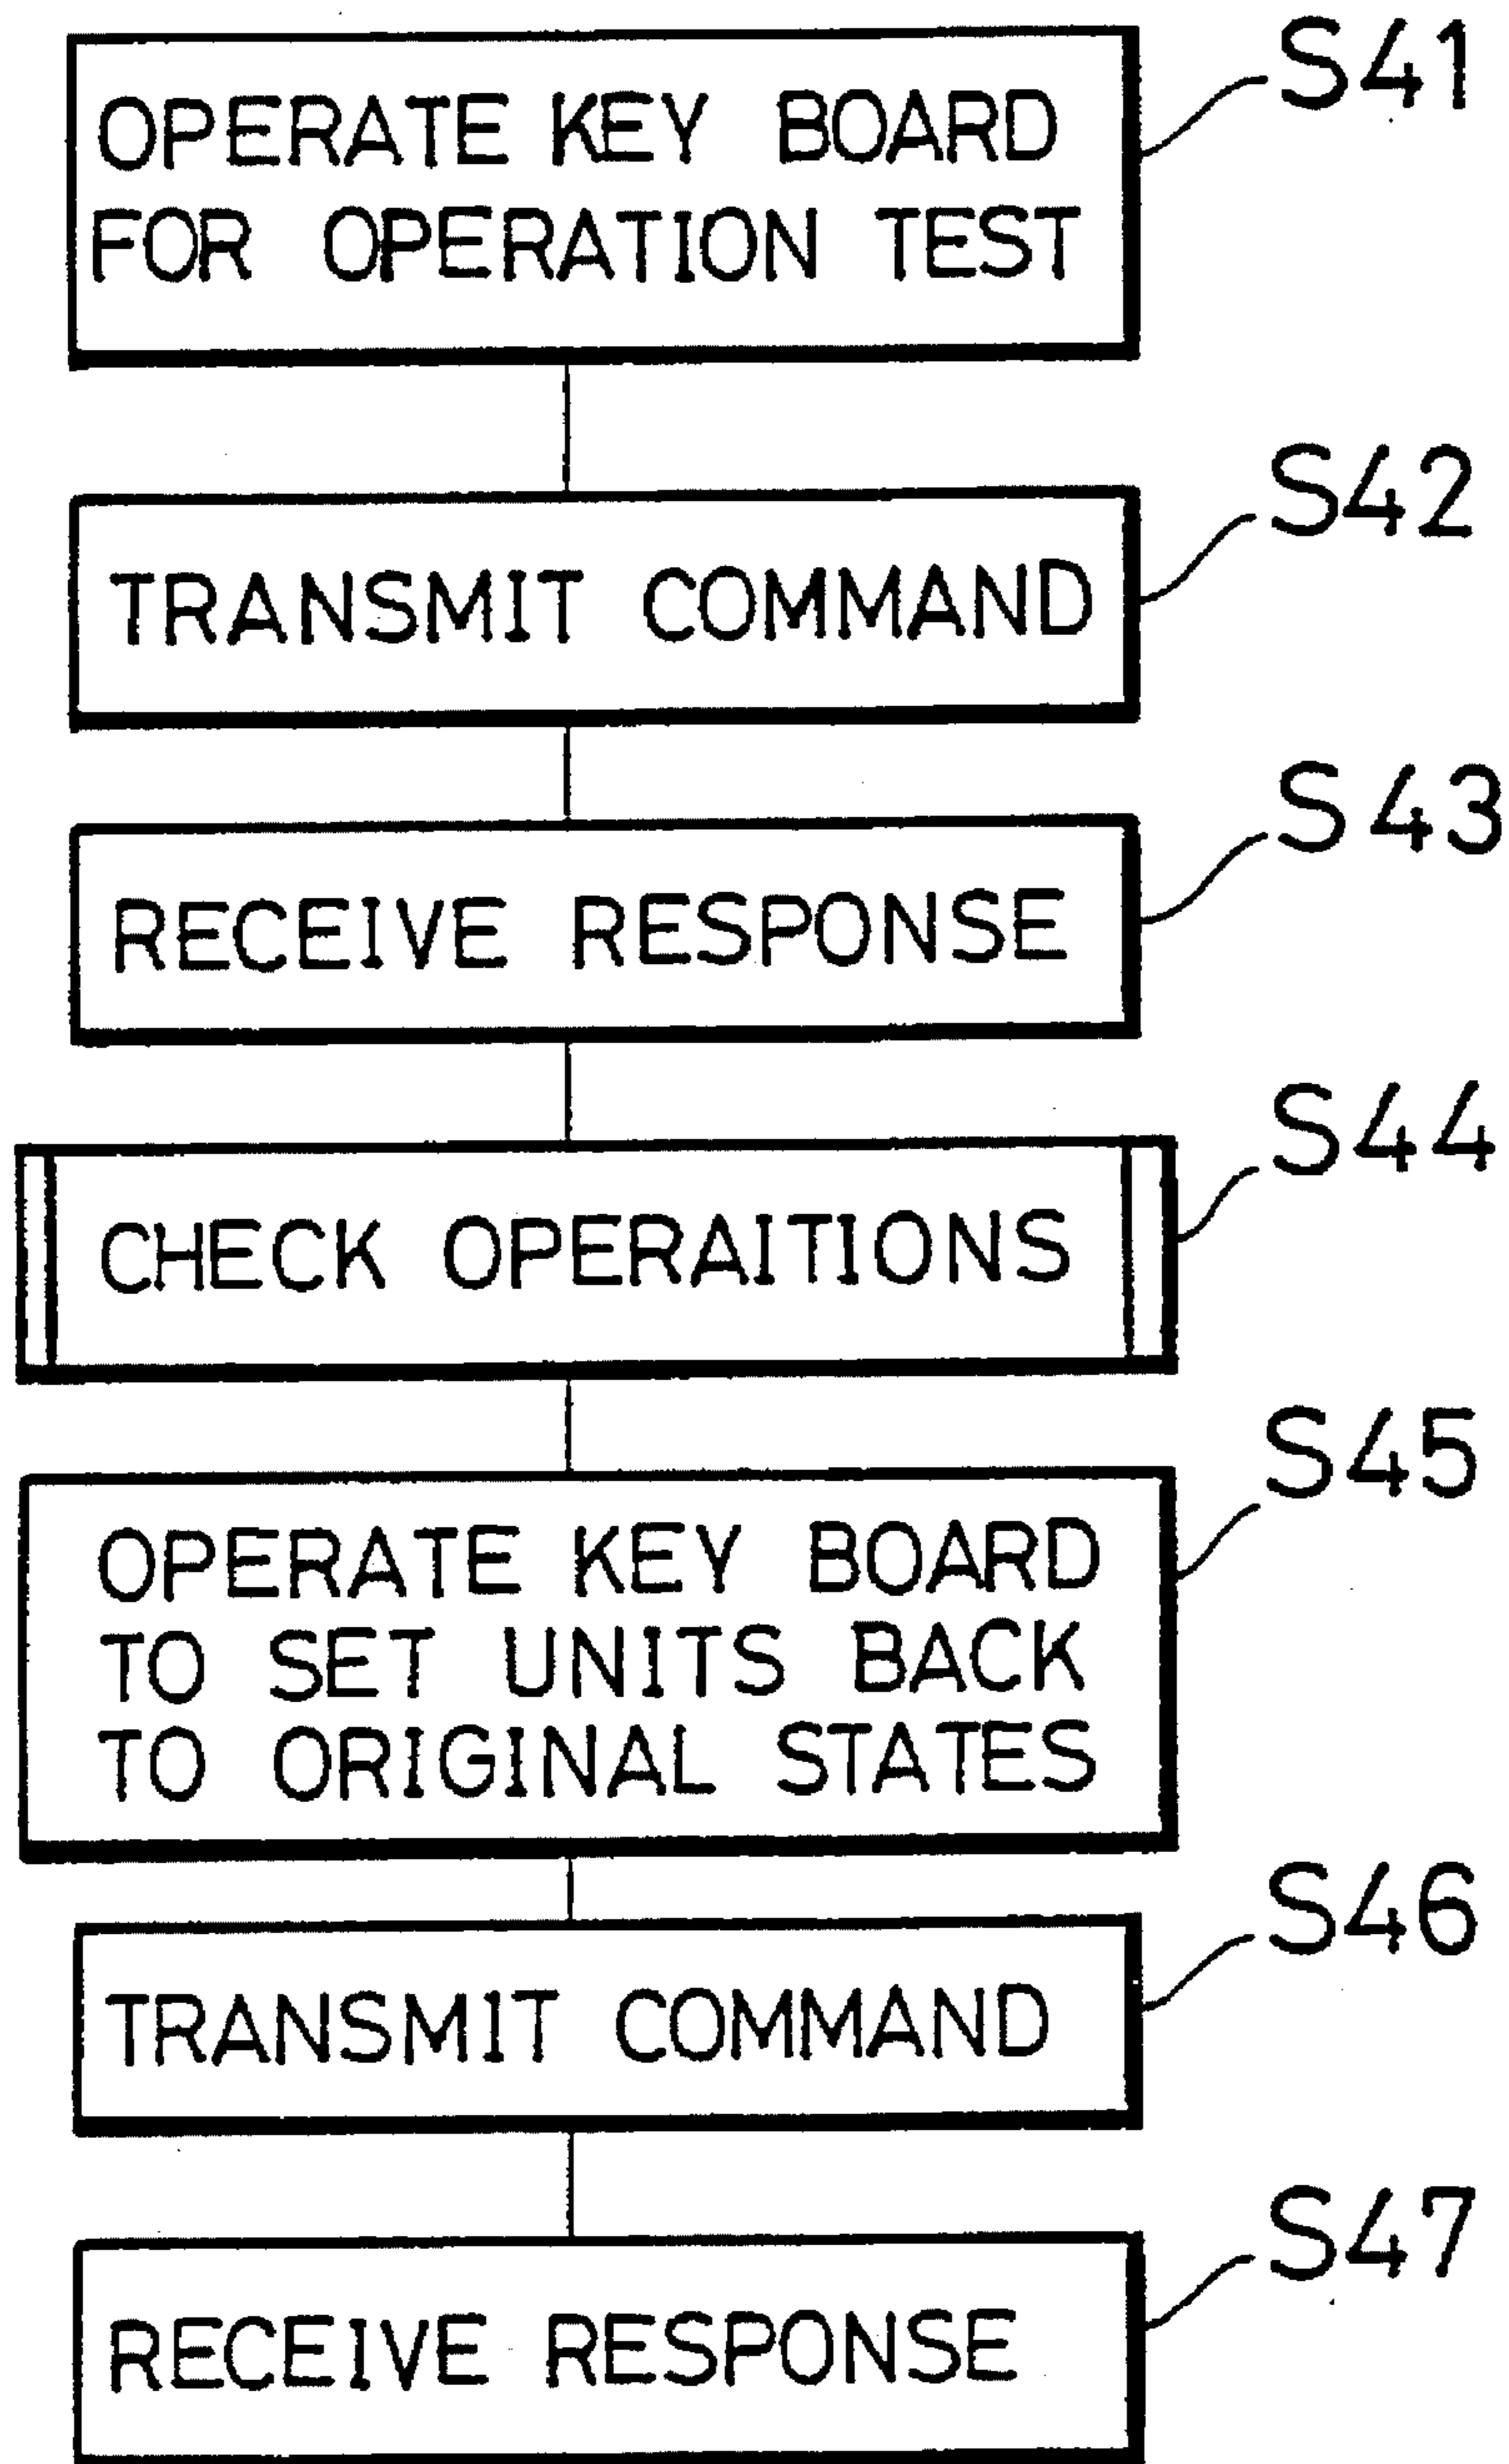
OPERATE KEY BOARD FOR OPERATION TEST

S41

TRANSMIT COMMAND

S42

RECEIVE RESPONSE

S43

CHECK OPERAITIONS

S44

OPERATE KEY BOARD TO SET UNITS BACK TO ORIGINAL STATES

S45

TRANSMIT COMMAND

S46

RECEIVE RESPONSE

S47